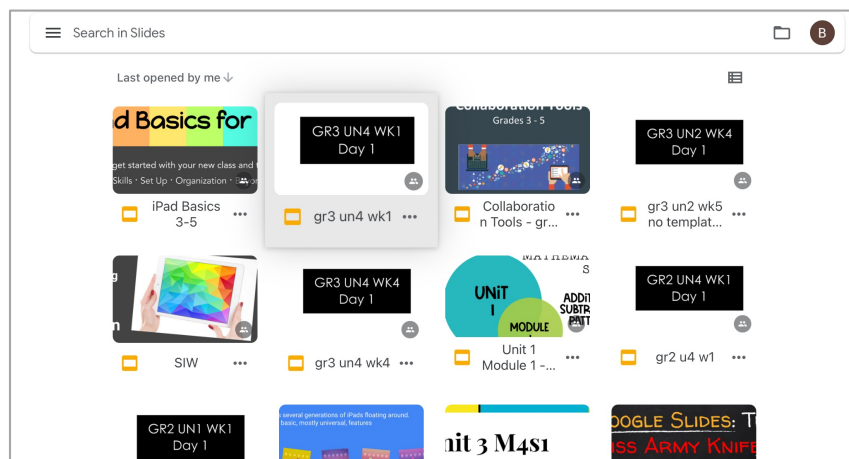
Search in Slides

B

Last opened by me ↓

d Basics for
get started with your new class and
Skills · Set Up · Organization ·

iPad Basics 3-5 ...

GR3 UN4 WK1
Day 1

gr3 un4 wk1 ...

Collaboration Tools
Grades 3 - 5

Collaboration Tools - gr... ...

GR3 UN2 WK4
Day 1

gr3 un2 wk5 no templat... ...

n

SIW ...

GR3 UN4 WK4
Day 1

gr3 un4 wk4 ...

MATHEMA
S
UNiT 1
MODULE
ADDI
SUBTR
PATT

Unit 1 Module 1 -... ...

GR2 UN4 WK1
Day 1

gr2 u4 w1 ...

GR2 UN1 WK1
Day 1

several generations of iPads floating around.
basic, mostly universal, features

nit 3 M4s1

OOGLE SLIDES: T
ISS ARMY KNIFE